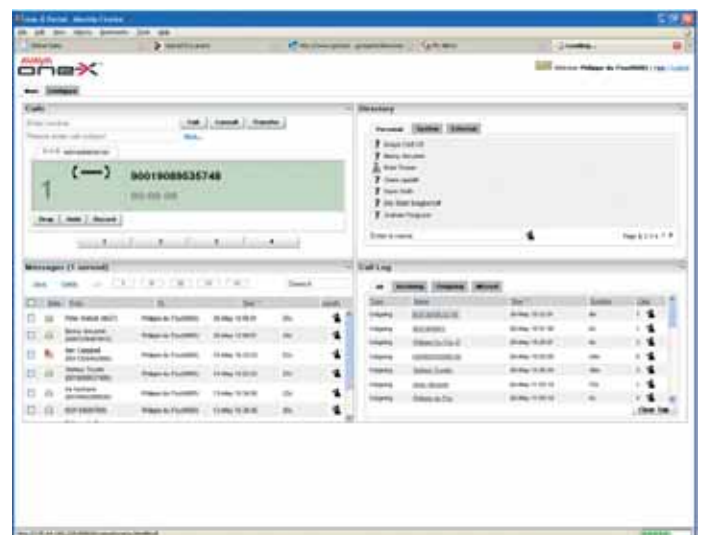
AVAYA one-X

Calls

Call | Consult | Transfer

1

90019089535748

Drop | Hold | Record

Messages (1 unread)

Directory

Personal | System | External

Call Log

All | Incoming | Outgoing | Missed

Clear Log

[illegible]